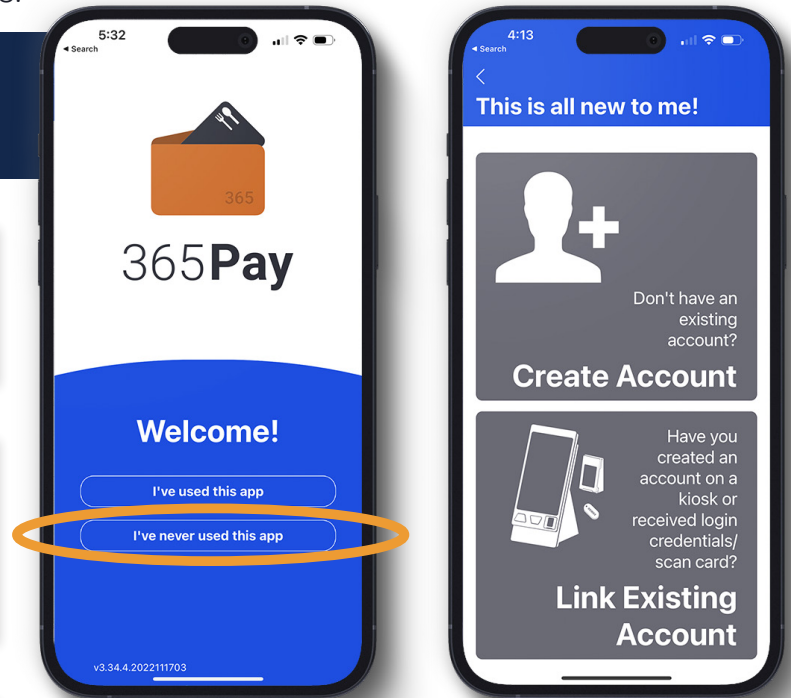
5:32
◂ Search

365

365Pay

Welcome!

I've used this app

I've never used this app

v3.34.4.2022111703

4:13
◂ Search

<

This is all new to me!

Don't have an existing account?

Create Account

Have you created an account on a kiosk or received login credentials/ scan card?

Link Existing Account